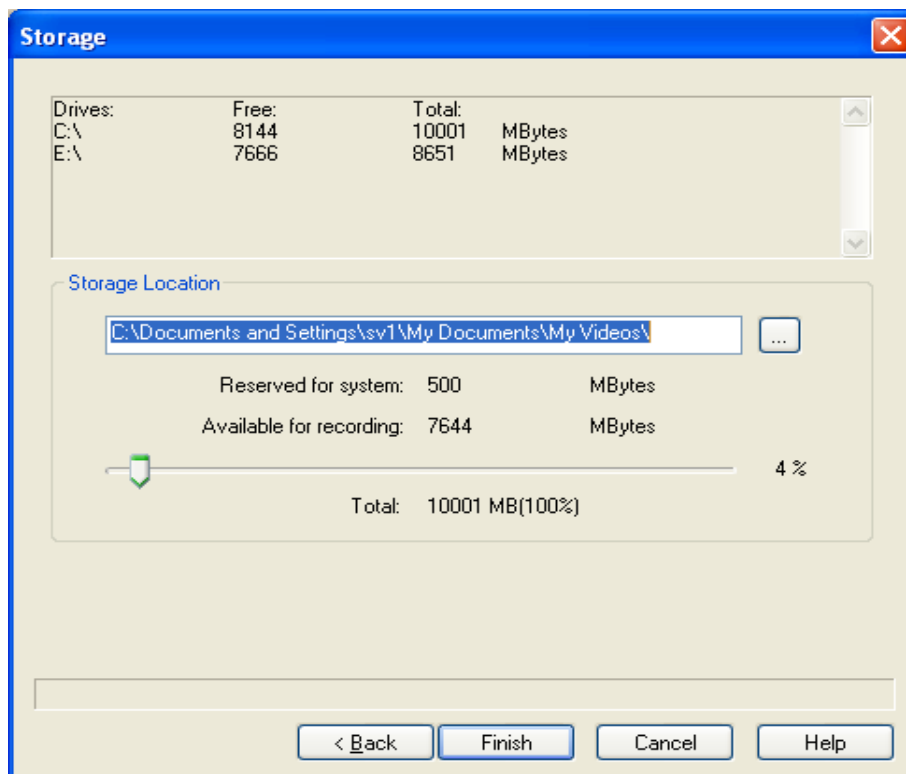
Storage

| Drives: | Free: | Total: | |
|---|---|---|---|
| C:\ | 8144 | 10001 | MBytes |
| E:\ | 7666 | 8651 | MBytes |

Storage Location

C:\Documents and Settings\sv1\My Documents\My Videos\

...

Reserved for system: 500 MBytes

Available for recording: 7644 MBytes

4 %

Total: 10001 MB(100%)

< Back
Finish
Cancel
Help